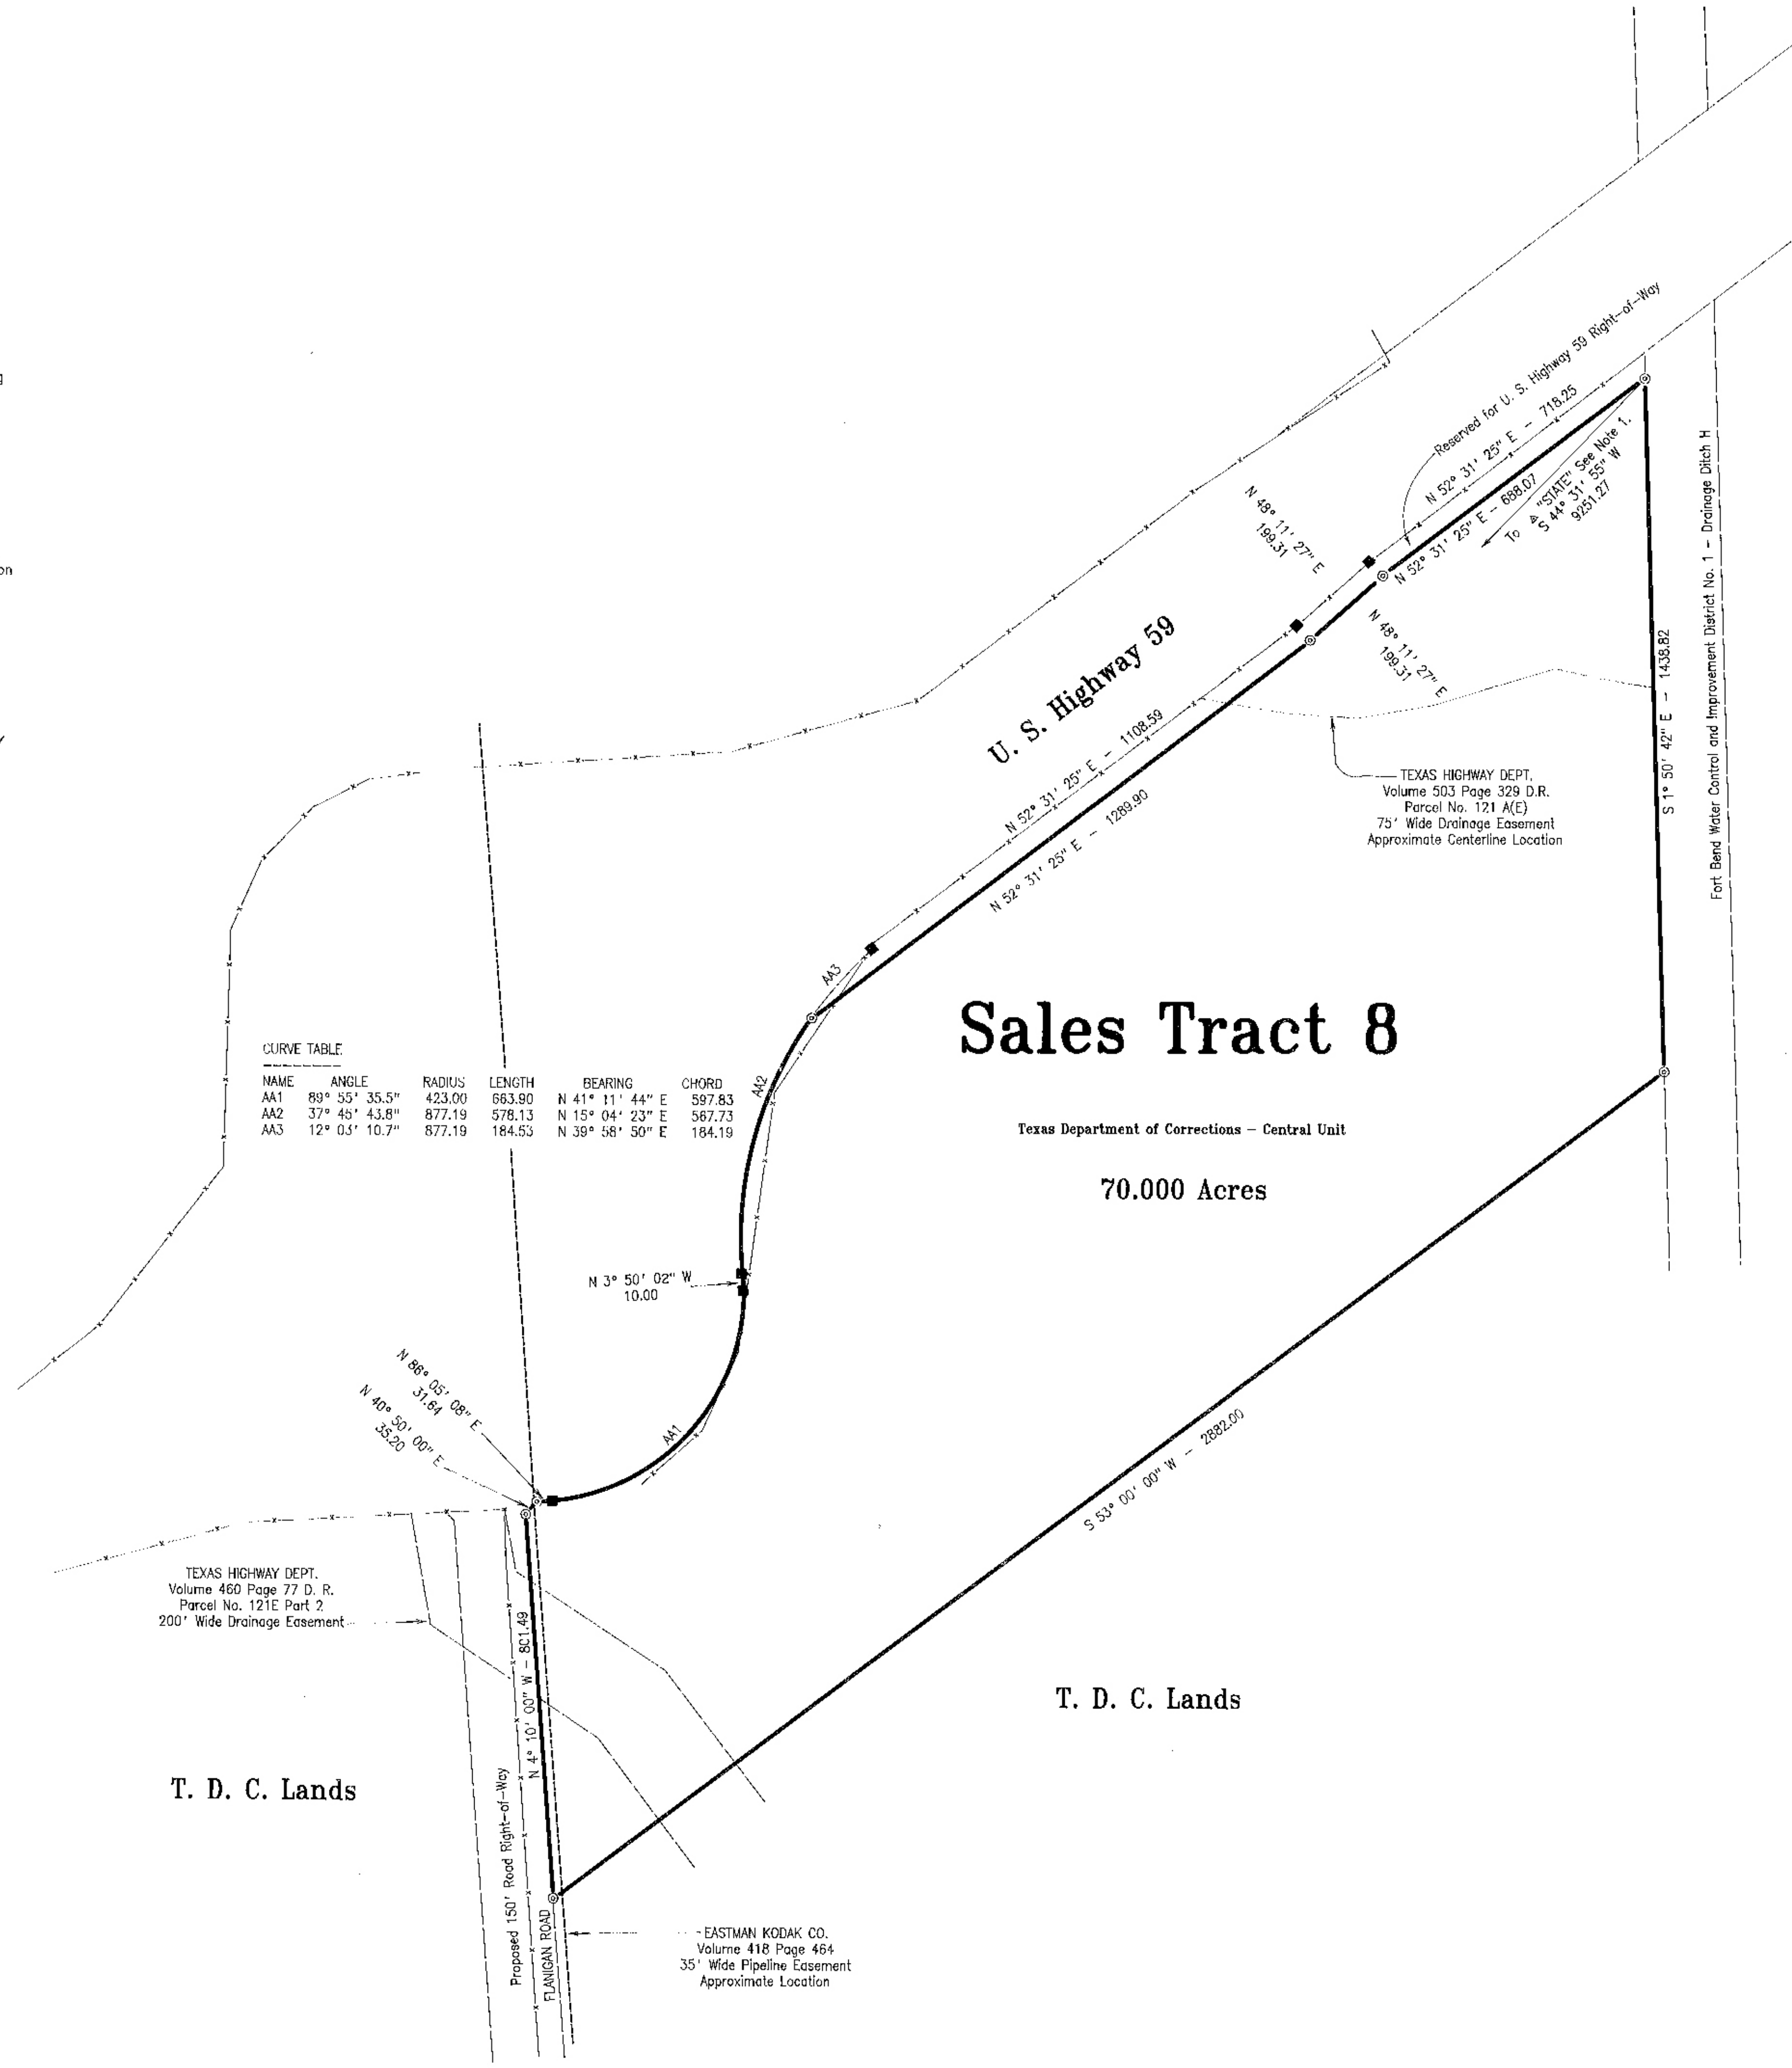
Reserved for U. S. Highway 59 Right-of-Way

N 52° 31' 25" E - 718.25

N 52° 31' 25" E - 688.07

To ⊕ "STATE" See Note 1. S 44° 31' 55" W 9251.27

N 48° 11' 27" E 199.31

N 48° 11' 27" E 199.31

U. S. Highway 59

N 52° 31' 25" E - 1108.59

N 52° 31' 25" E - 1289.90

TEXAS HIGHWAY DEPT. Volume 503 Page 329 D.R. Parcel No. 121 A(E) 75' Wide Drainage Easement Approximate Centerline Location

S 1° 50' 42" E - 1438.82

Fort Bend Water Control and Improvement District No. 1 - Drainage Ditch H

AA3

AA2

AA1

Sales Tract 8

Texas Department of Corrections - Central Unit

70.000 Acres

CURVE TABLE

| NAME | ANGLE | RADIUS | LENGTH | BEARING | CHORD |
|---|---|---|---|---|---|
| AA1 | 89° 55' 35.5" | 423.00 | 663.90 | N 41° 11' 44" E | 597.83 |
| AA2 | 37° 45' 43.8" | 877.19 | 578.13 | N 15° 04' 23" E | 567.73 |
| AA3 | 12° 03' 10.7" | 877.19 | 184.53 | N 39° 58' 50" E | 184.19 |

N 3° 50' 02" W 10.00

N 86° 05' 08" E 31.64

N 40° 50' 00" E 35.20

S 53° 00' 00" W - 2882.00

TEXAS HIGHWAY DEPT. Volume 460 Page 77 D. R. Parcel No. 121E Part 2 200' Wide Drainage Easement

N 4° 10' 00" W - 801.49

T. D. C. Lands

T. D. C. Lands

Proposed 150' Road Right-of-Way

FLANIGAN ROAD

EASTMAN KODAK CO. Volume 418 Page 464 35' Wide Pipeline Easement Approximate Location